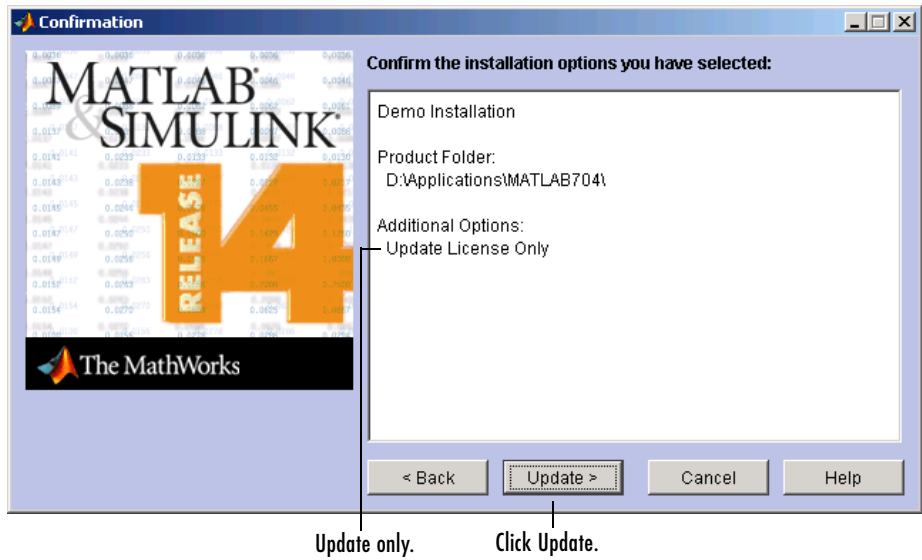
Confirmation

MATLAB
&SIMULINK
RELEASE 14
The MathWorks

Confirm the installation options you have selected:

Demo Installation

Product Folder:
D:\Applications\MATLAB704\

Additional Options:
Update License Only

< Back
Update >
Cancel
Help

Update only.
Click Update.